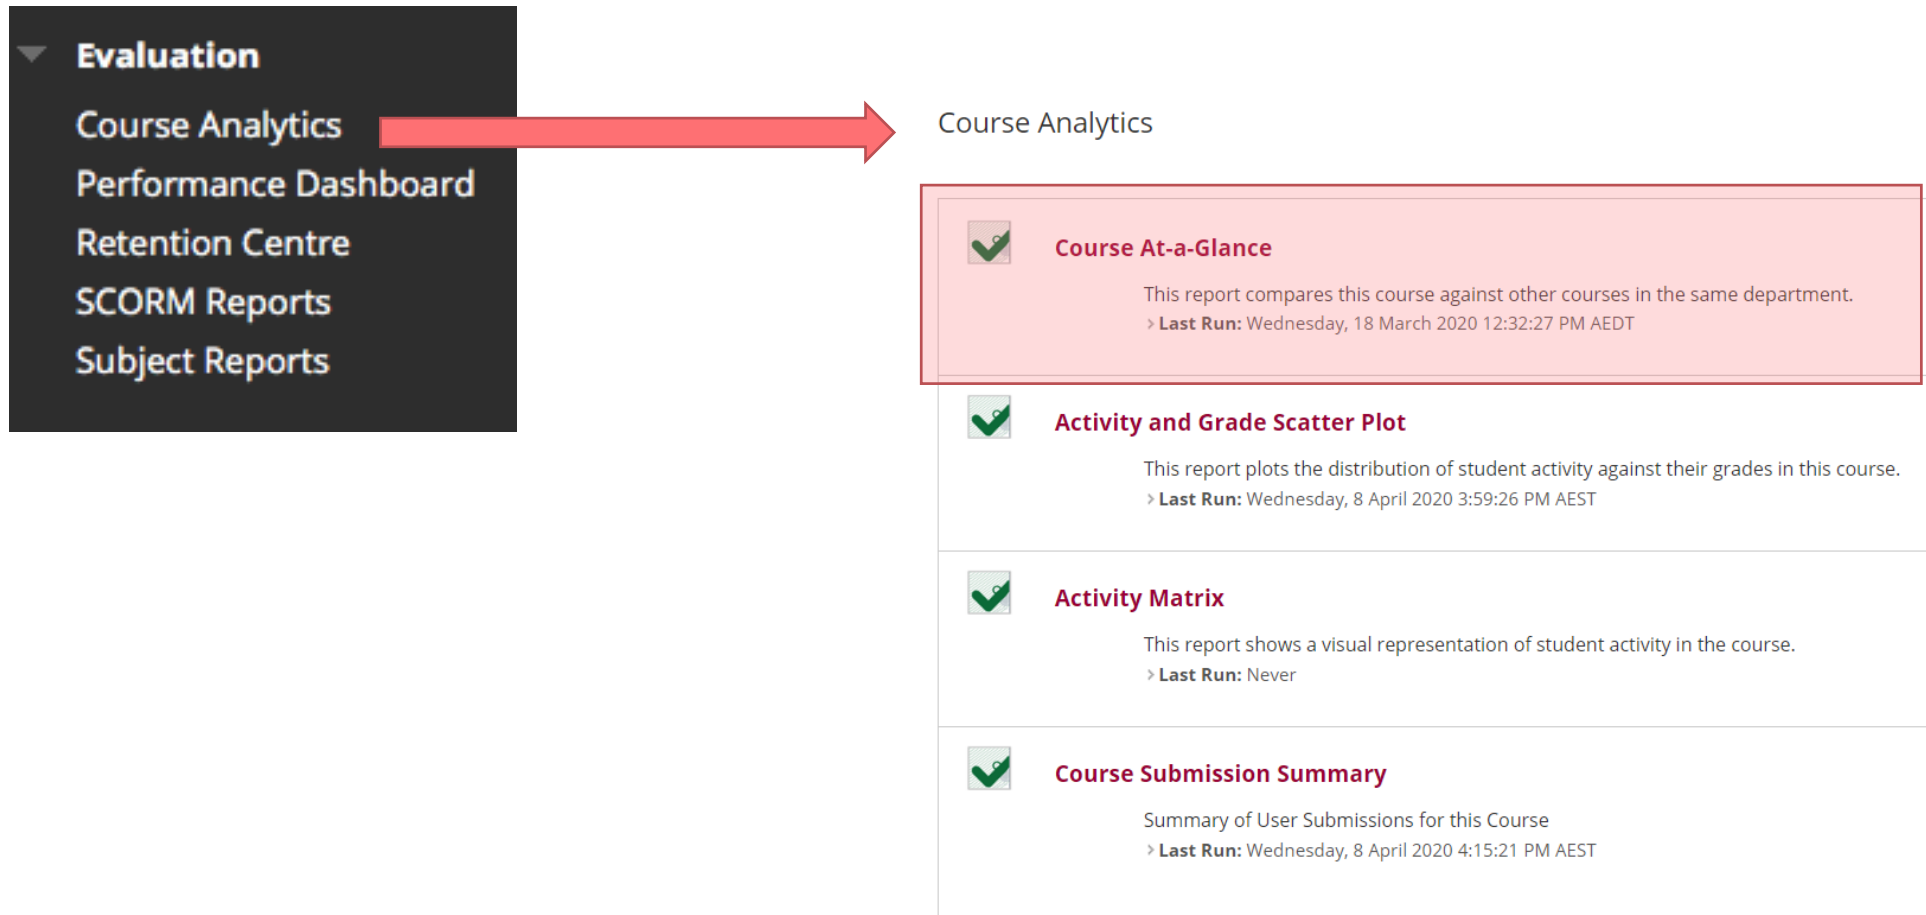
Evaluation

Course Analytics

Performance Dashboard

Retention Centre

SCORM Reports

Subject Reports

Course Analytics

Course At-a-Glance

This report compares this course against other courses in the same department.

Last Run: Wednesday, 18 March 2020 12:32:27 PM AEDT

Activity and Grade Scatter Plot

This report plots the distribution of student activity against their grades in this course.

Last Run: Wednesday, 8 April 2020 3:59:26 PM AEST

Activity Matrix

This report shows a visual representation of student activity in the course.

Last Run: Never

Course Submission Summary

Summary of User Submissions for this Course

Last Run: Wednesday, 8 April 2020 4:15:21 PM AEST